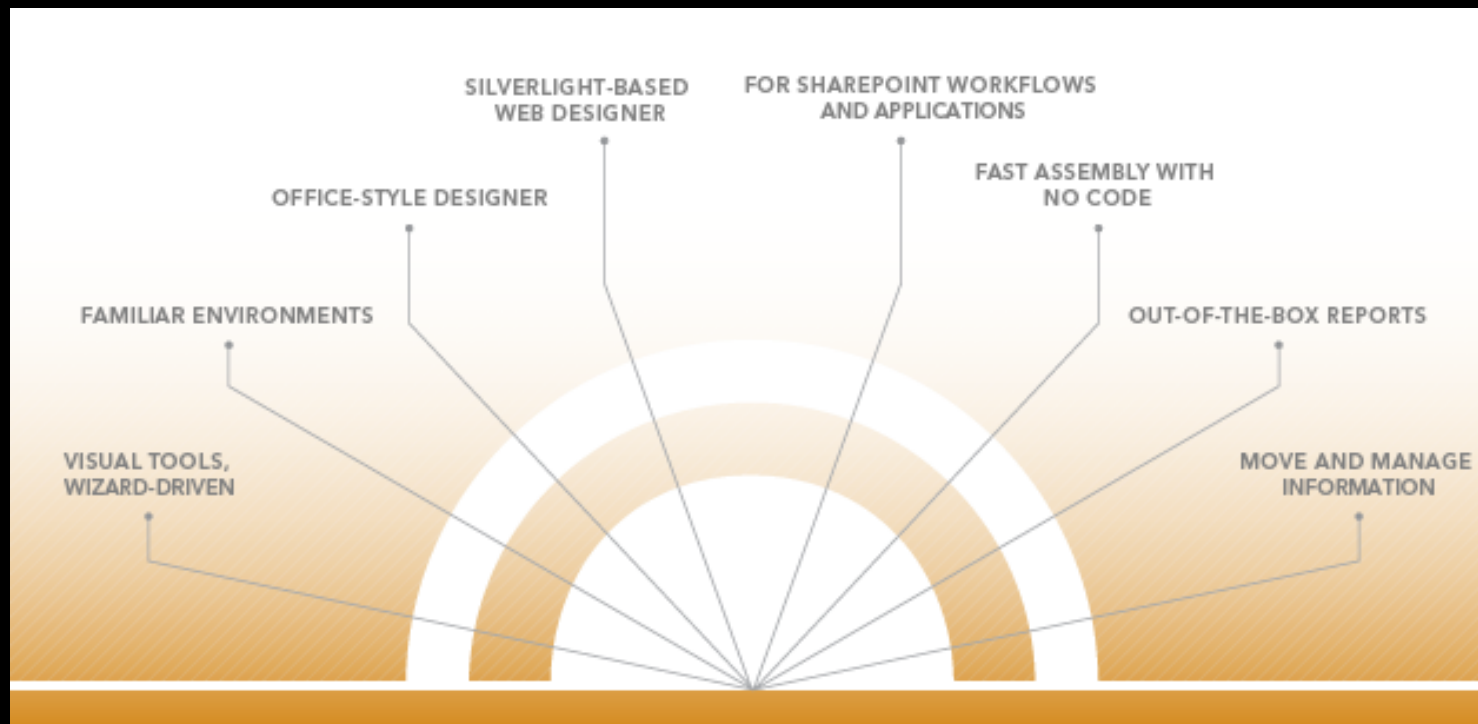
SILVERLIGHT-BASED WEB DESIGNER

FOR SHAREPOINT WORKFLOWS AND APPLICATIONS

OFFICE-STYLE DESIGNER

FAST ASSEMBLY WITH NO CODE

FAMILIAR ENVIRONMENTS

OUT-OF-THE-BOX REPORTS

VISUAL TOOLS, WIZARD-DRIVEN

MOVE AND MANAGE INFORMATION